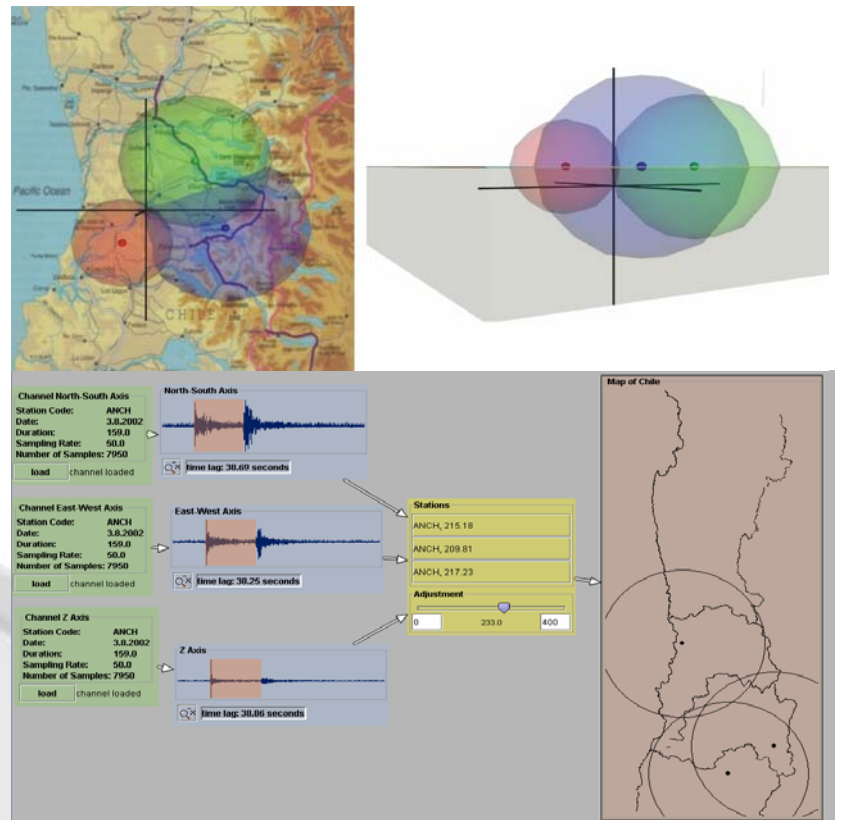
Pacific Ocean

CHILE

Channel North-South Axis
Station Code: ANCH
Date: 3.8.2002
Duration: 159.0
Sampling Rate: 50.0
Number of Samples: 7950
load channel loaded

North-South Axis
time lag: 38.69 seconds

Channel East-West Axis
Station Code: ANCH
Date: 3.8.2002
Duration: 159.0
Sampling Rate: 50.0
Number of Samples: 7950
load channel loaded

East-West Axis
time lag: 38.25 seconds

Channel Z Axis
Station Code: ANCH
Date: 3.8.2002
Duration: 159.0
Sampling Rate: 50.0
Number of Samples: 7950
load channel loaded

Z Axis
time lag: 38.86 seconds

Stations
ANCH, 215.18
ANCH, 209.81
ANCH, 217.23

Adjustment
0 233.0 400

Map of Chile